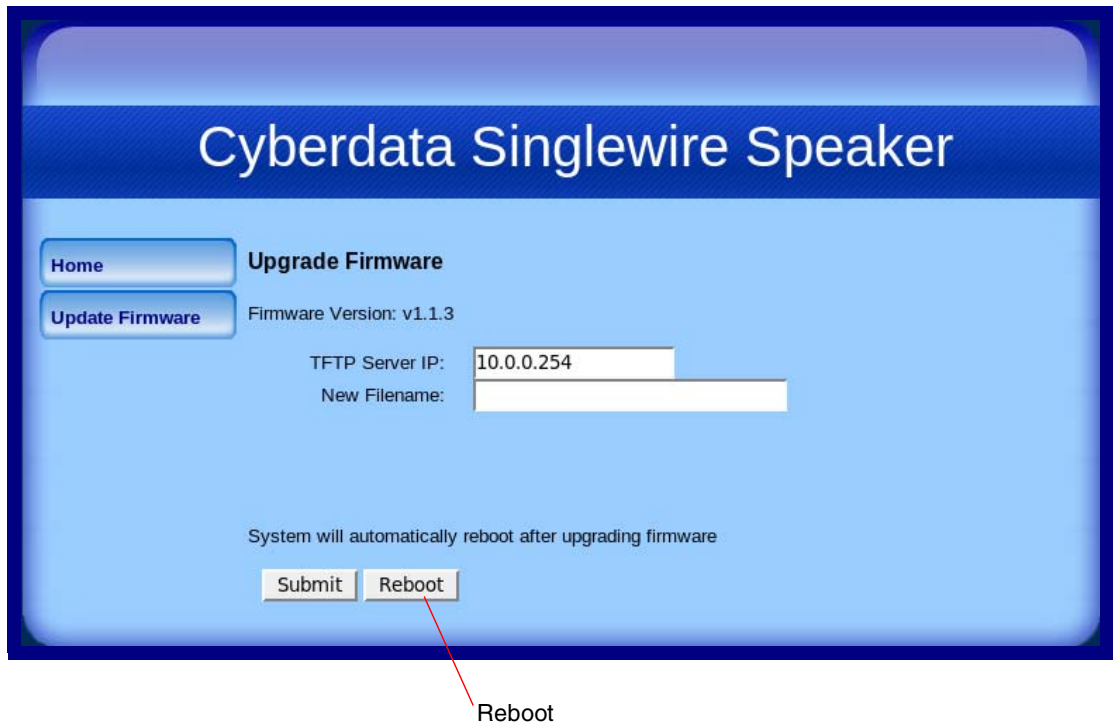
Cyberdata Singlewire Speaker

Home

Update Firmware

Upgrade Firmware

Firmware Version: v1.1.3

TFTP Server IP: 10.0.0.254

New Filename:

System will automatically reboot after upgrading firmware

Submit Reboot

Reboot